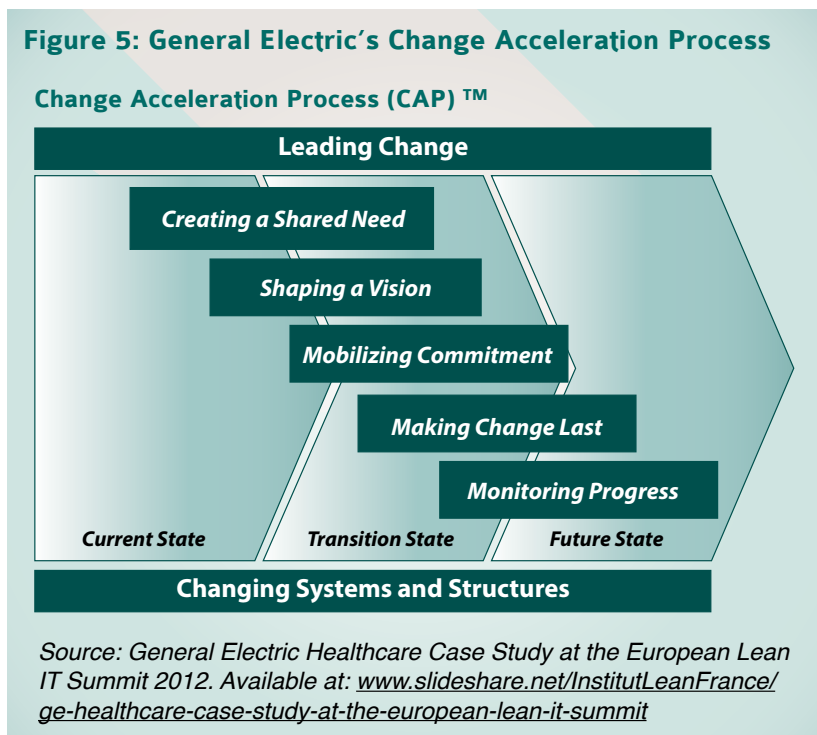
Figure 5: General Electric's Change Acceleration Process

Change Acceleration Process (CAP) ™

Leading Change

Creating a Shared Need

Shaping a Vision

Mobilizing Commitment

Making Change Last

Monitoring Progress

Current State

Transition State

Future State

Changing Systems and Structures

Source: General Electric Healthcare Case Study at the European Lean IT Summit 2012. Available at: www.slideshare.net/InstitutLeanFrance/ge-healthcare-case-study-at-the-european-lean-it-summit